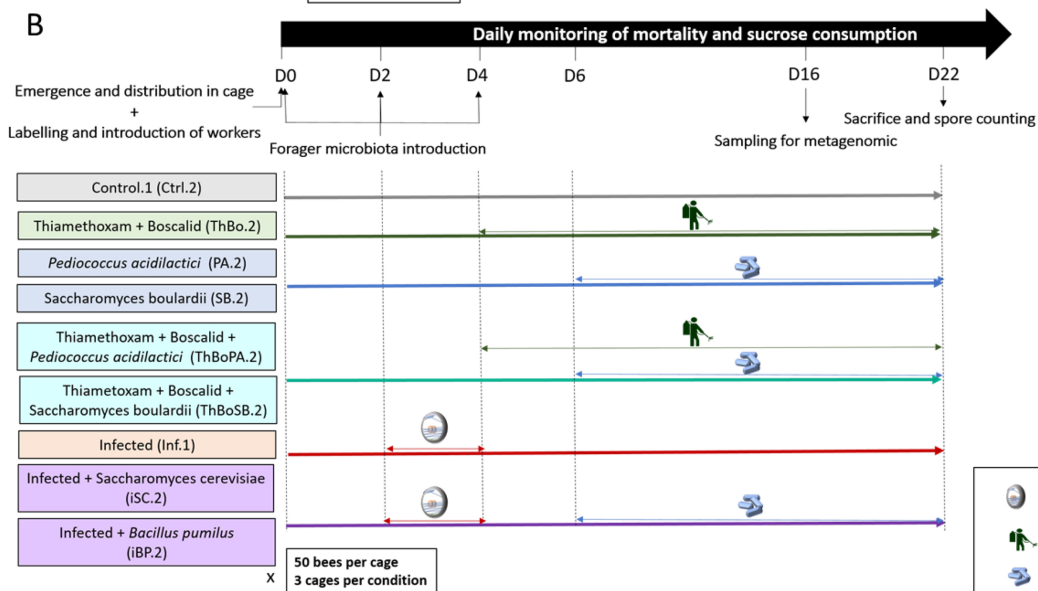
B

Daily monitoring of mortality and sucrose consumption

D0 D2 D4 D6 D16 D22

Emergence and distribution in cage
+
Labelling and introduction of workers

Forager microbiota introduction

Sampling for metagenomic

Sacrifice and spore counting

Control.1 (Ctrl.2)

Thiamethoxam + Boscalid (ThBo.2)

*Pediococcus acidilactici* (PA.2)

Saccharomyces boulardii (SB.2)

Thiamethoxam + Boscalid + *Pediococcus acidilactici* (ThBoPA.2)

Thiametoxam + Boscalid + Saccharomyces boulardii (ThBoSB.2)

Infected (Inf.1)

Infected + Saccharomyces cerevisiae (iSC.2)

Infected + *Bacillus pumilus* (iBP.2)

x

50 bees per cage
3 cages per condition